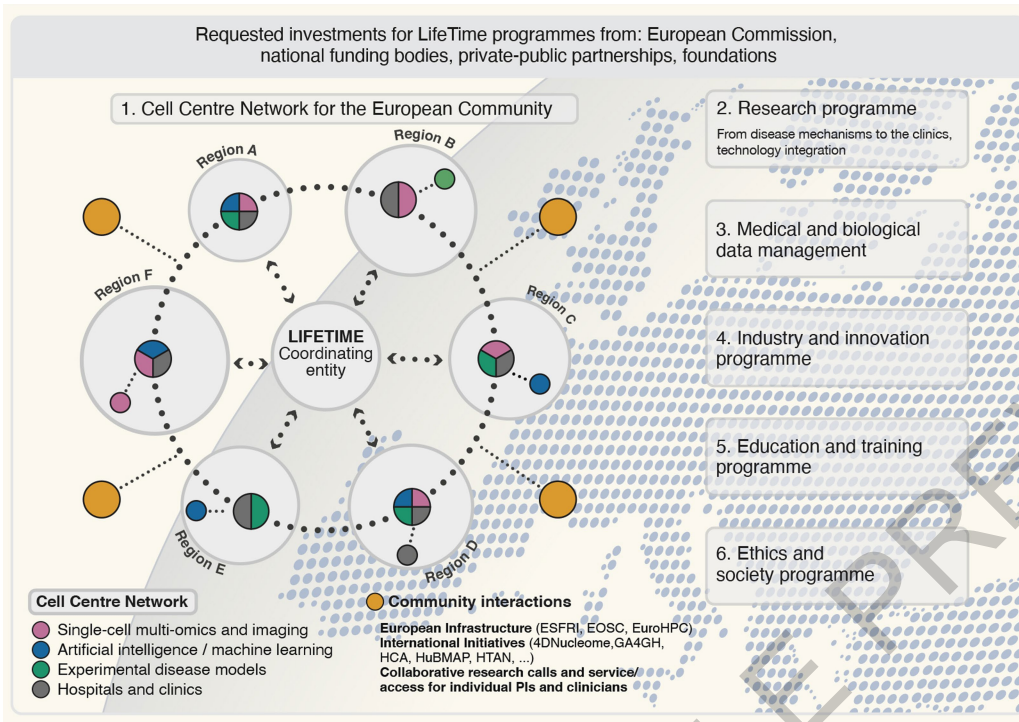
Requested investments for LifeTime programmes from: European Commission, national funding bodies, private-public partnerships, foundations

1. Cell Centre Network for the European Community

Region A

Region B

Region C

Region D

Region E

Region F

LIFETIME
Coordinating entity

2. Research programme
From disease mechanisms to the clinics, technology integration

3. Medical and biological data management

4. Industry and innovation programme

5. Education and training programme

6. Ethics and society programme

Cell Centre Network

Single-cell multi-omics and imaging
Artificial intelligence / machine learning
Experimental disease models
Hospitals and clinics

Community interactions

European Infrastructure (ESFRI, EOSC, EuroHPC)
International Initiatives (4DNucleome,GA4GH, HCA, HuBMAP, HTAN, ...)
Collaborative research calls and service/ access for individual PIs and clinicians

PRE